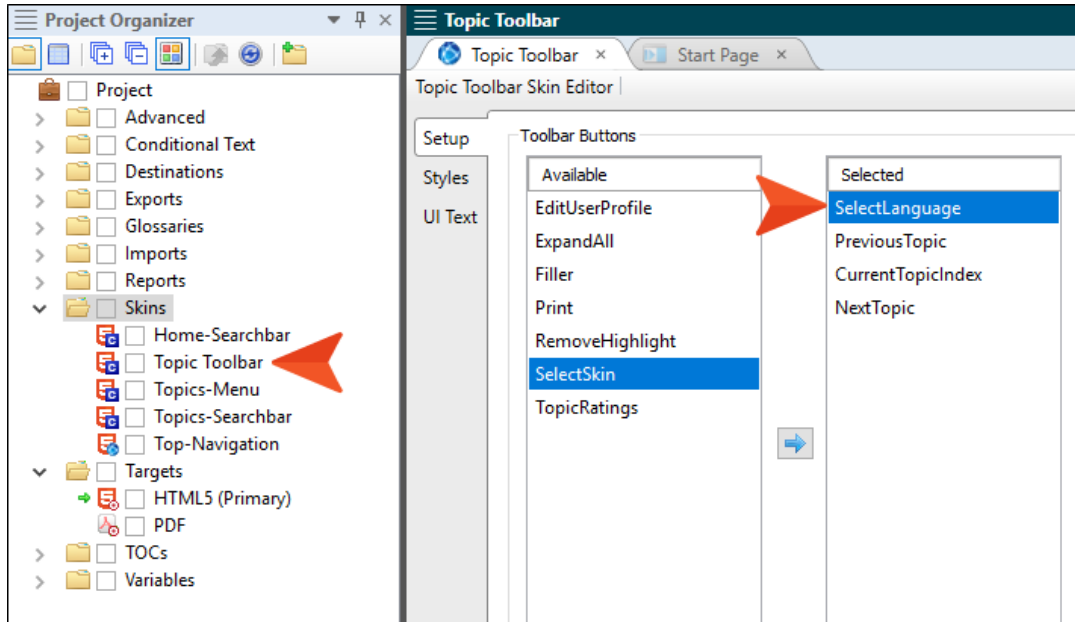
Project Organizer

Project
Advanced
Conditional Text
Destinations
Exports
Glossaries
Imports
Reports
Skins
Home-Searchbar
Topic Toolbar
Topics-Menu
Topics-Searchbar
Top-Navigation
Targets
HTML5 (Primary)
PDF
TOCs
Variables

Topic Toolbar

Topic Toolbar ×
Start Page ×

Topic Toolbar Skin Editor

Setup
Styles
UI Text

Toolbar Buttons

| Available |
|---|
| EditUserProfile |
| ExpandAll |
| Filler |
| Print |
| RemoveHighlight |
| SelectSkin |
| TopicRatings |

| Selected |
|---|
| SelectLanguage |
| PreviousTopic |
| CurrentTopicIndex |
| NextTopic |